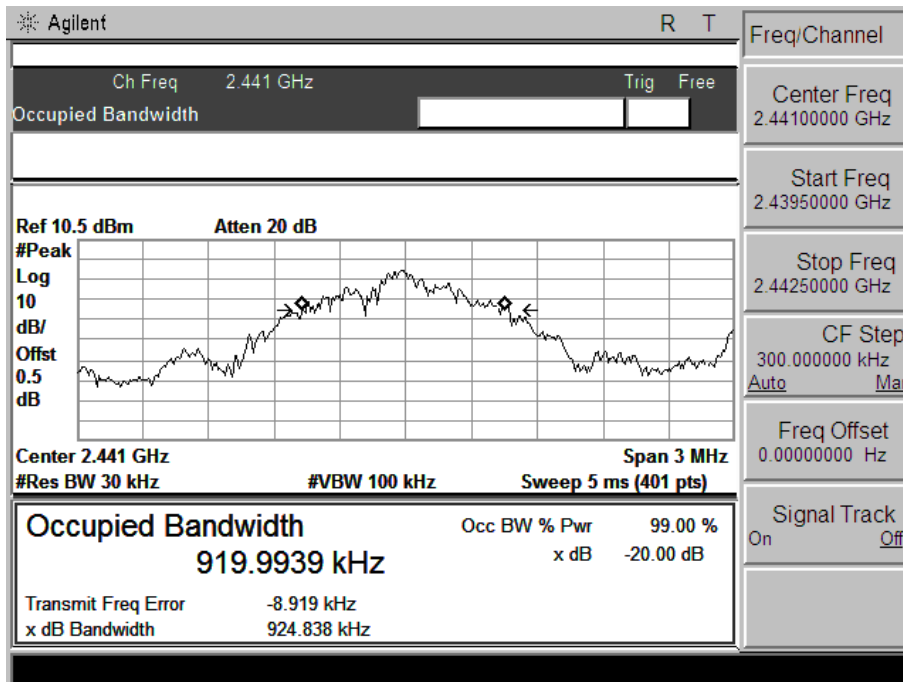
Agilent R T

Ch Freq 2.441 GHz Trig Free
Occupied Bandwidth

Ref 10.5 dBm Atten 20 dB
#Peak
Log
10
dB/
Offst
0.5
dB

Center 2.441 GHz Span 3 MHz
#Res BW 30 kHz #VBW 100 kHz Sweep 5 ms (401 pts)

Occupied Bandwidth
919.9939 kHz

Occ BW % Pwr 99.00 %
x dB -20.00 dB

Transmit Freq Error -8.919 kHz
x dB Bandwidth 924.838 kHz

Freq/Channel

Center Freq
2.44100000 GHz

Start Freq
2.43950000 GHz

Stop Freq
2.44250000 GHz

CF Step
300.000000 kHz
Auto Man

Freq Offset
0.00000000 Hz

Signal Track
On Off